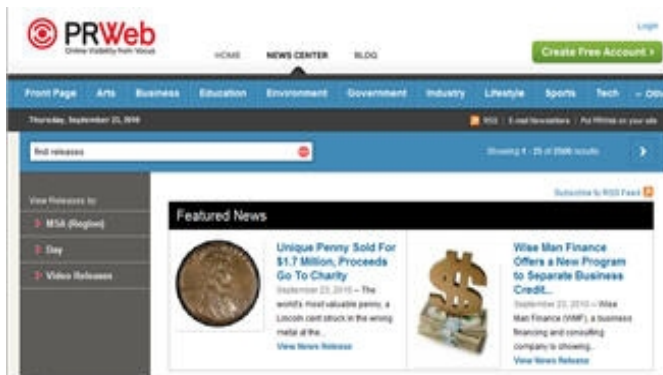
PRWeb
Online Visibility from Vocus

HOME NEWS CENTER BLOG

Login

Create Free Account ›

Front Page Arts Business Education Environment Government Industry Lifestyle Sports Tech » Oth

Thursday, September 23, 2010

RSS | E-mail Newsletters | Put PRWeb on your site

find releases

Showing 1 - 25 of 2500 results

View Releases by:

MSA (Region)

Day

Video Releases

Subscribe to RSS Feed

Featured News

Unique Penny Sold For $1.7 Million, Proceeds Go To Charity

September 23, 2010 – The world's most valuable penny, a Lincoln cent struck in the wrong metal at the...

View News Release

Wise Man Finance Offers a New Program to Separate Business Credit...

September 23, 2010 – Wise Man Finance (WMF), a business financing and consulting company is showing...

View News Release